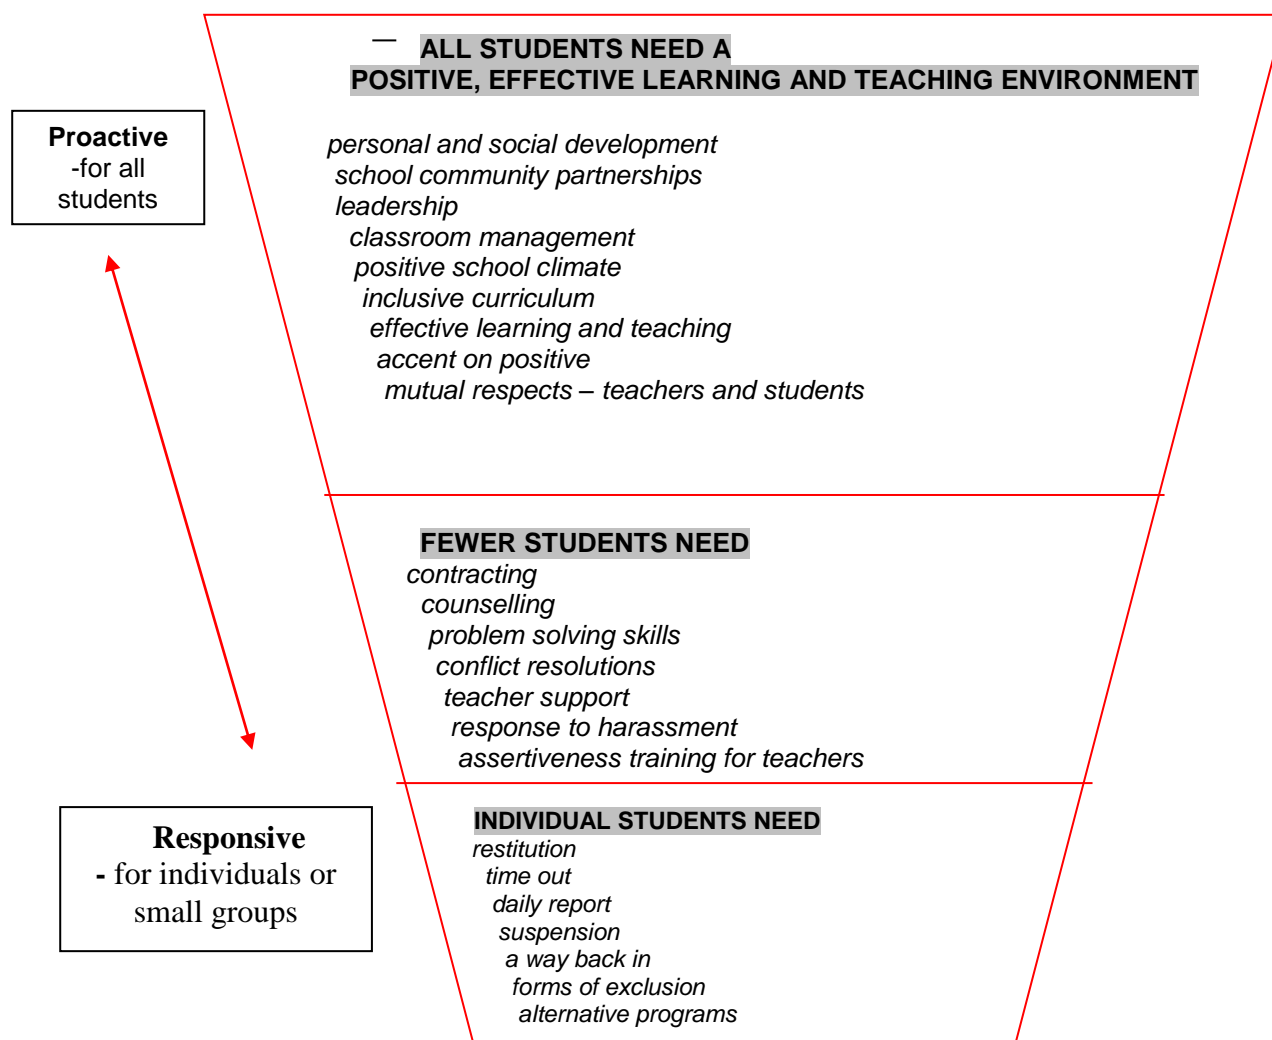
Proactive
-for all students

ALL STUDENTS NEED A
POSITIVE, EFFECTIVE LEARNING AND TEACHING ENVIRONMENT

personal and social development
school community partnerships
leadership
classroom management
positive school climate
inclusive curriculum
effective learning and teaching
accent on positive
mutual respects – teachers and students

FEWER STUDENTS NEED
contracting
counselling
problem solving skills
conflict resolutions
teacher support
response to harassment
assertiveness training for teachers

Responsive
- for individuals or small groups

INDIVIDUAL STUDENTS NEED
restitution
time out
daily report
suspension
a way back in
forms of exclusion
alternative programs